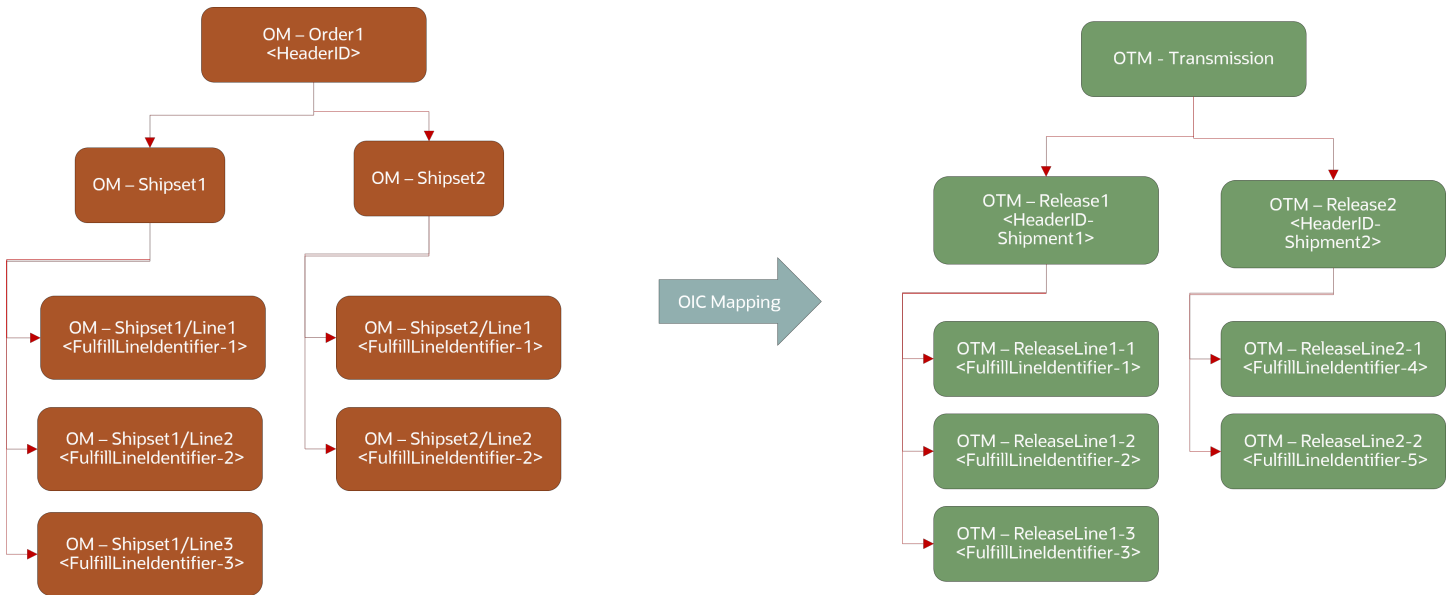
OM – Order1
<HeaderID>

OM – Shipset1

OM – Shipset2

OM – Shipset1/Line1
<FulfillLineIdentifier-1>

OM – Shipset1/Line2
<FulfillLineIdentifier-2>

OM – Shipset1/Line3
<FulfillLineIdentifier-3>

OM – Shipset2/Line1
<FulfillLineIdentifier-1>

OM – Shipset2/Line2
<FulfillLineIdentifier-2>

OIC Mapping

OTM - Transmission

OTM – Release1
<HeaderID-Shipment1>

OTM – Release2
<HeaderID-Shipment2>

OTM – ReleaseLine1-1
<FulfillLineIdentifier-1>

OTM – ReleaseLine1-2
<FulfillLineIdentifier-2>

OTM – ReleaseLine1-3
<FulfillLineIdentifier-3>

OTM – ReleaseLine2-1
<FulfillLineIdentifier-4>

OTM – ReleaseLine2-2
<FulfillLineIdentifier-5>